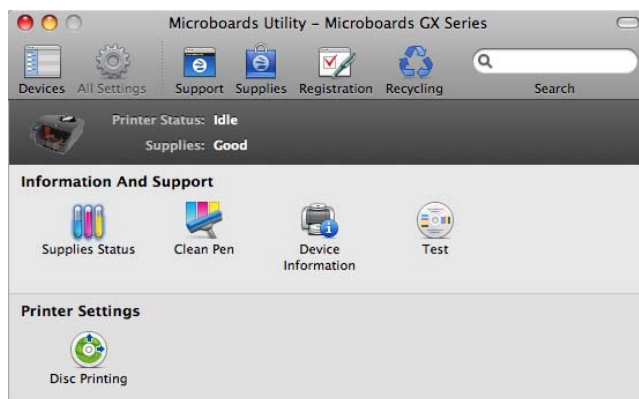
Microboards Utility – Microboards GX Series

Devices All Settings Support Supplies Registration Recycling Search

Printer Status: Idle
Supplies: Good

Information And Support

Supplies Status Clean Pen Device Information Test

Printer Settings

Disc Printing